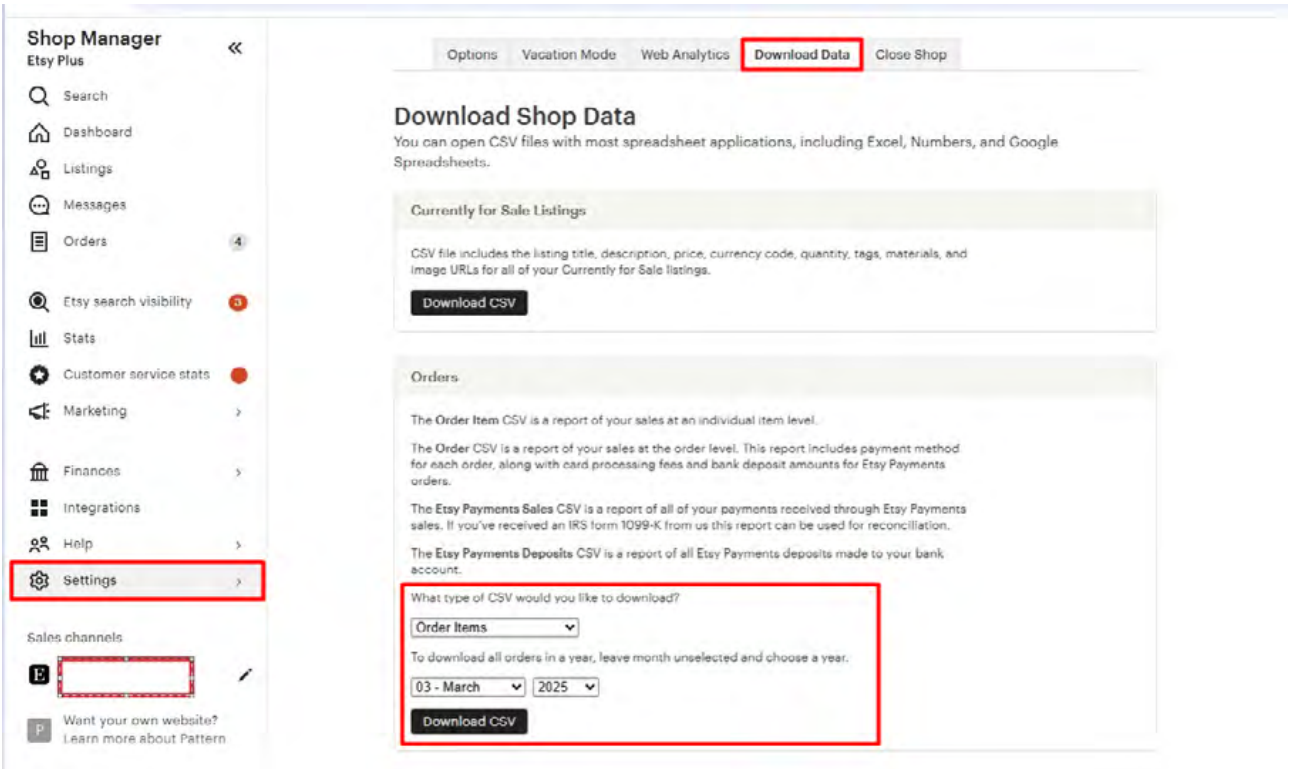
Shop Manager
Etsy Plus

Search
Dashboard
Listings
Messages
Orders 4

Etsy search visibility 3
Stats
Customer service stats
Marketing

Finances
Integrations
Help
Settings

Sales channels

E

P Want your own website?
Learn more about Pattern

Options | Vacation Mode | Web Analytics | Download Data | Close Shop

Download Shop Data

You can open CSV files with most spreadsheet applications, including Excel, Numbers, and Google Spreadsheets.

Currently for Sale Listings

CSV file includes the listing title, description, price, currency code, quantity, tags, materials, and image URLs for all of your Currently for Sale listings.

Download CSV

Orders

The Order Item CSV is a report of your sales at an individual item level.

The Order CSV is a report of your sales at the order level. This report includes payment method for each order, along with card processing fees and bank deposit amounts for Etsy Payments orders.

The Etsy Payments Sales CSV is a report of all of your payments received through Etsy Payments sales. If you've received an IRS form 1099-K from us this report can be used for reconciliation.

The Etsy Payments Deposits CSV is a report of all Etsy Payments deposits made to your bank account.

What type of CSV would you like to download?

Order Items

To download all orders in a year, leave month unselected and choose a year.

03 - March 2025

Download CSV